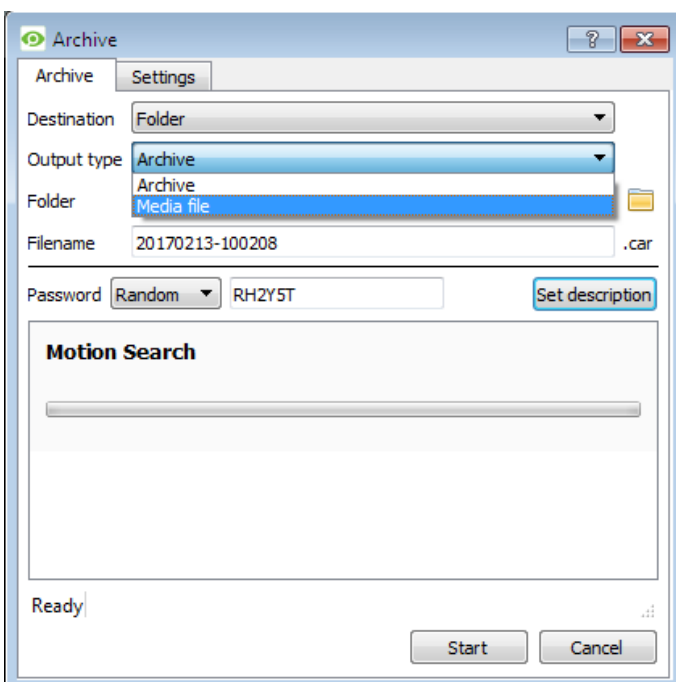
Archive

?

Archive

Settings

Destination Folder

Output type Archive

Archive

Media file

Folder

Filename 20170213-100208 .car

Password Random RH2Y5T

Set description

Motion Search

Ready

Start

Cancel